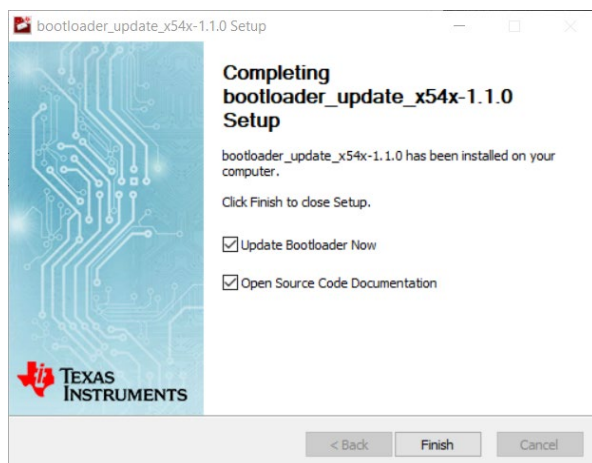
bootloader_update_x54x-1.1.0 Setup

Completing bootloader_update_x54x-1.1.0 Setup

bootloader_update_x54x-1.1.0 has been installed on your computer.

Click Finish to close Setup.

Update Bootloader Now

Open Source Code Documentation

TEXAS INSTRUMENTS

< Back

Finish

Cancel